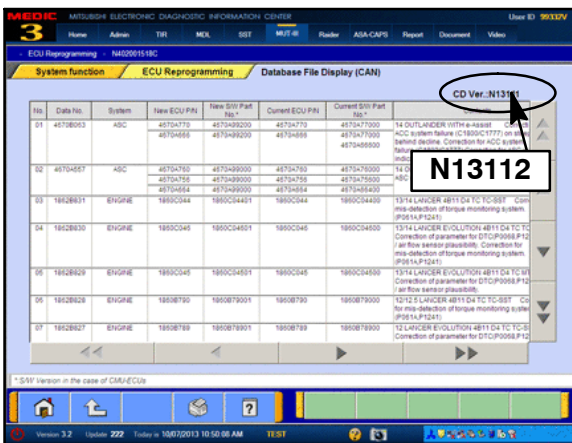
MEDIC 3 MITSUBISHI ELECTRONIC DIAGNOSTIC INFORMATION CENTER User ID 99332V

Home Admin TIR MDL SST MUT-III Radar ASA-CAPS Report Document Video

ECU Reprogramming - N402001518C

System function | ECU Reprogramming | Database File Display (CAN)

CD Ver.:N131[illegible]

N13112

| No. | Data No. | System | New ECU P/N | New S/W Part No.* | Current ECU P/N | Current S/W Part No.* | |
|---|---|---|---|---|---|---|---|
| 01 | 4670B063 | ASC | 4670A770 4670A656 | 4670A99200 4670A99200 | 4670A770 4670A656 | 4670A77000 4670A77000 4670A65600 | 14 OUTLANDER WITH e-Assist ACC system failure (C1800/C1777) on st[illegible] behind decline. Correction for ACC system failure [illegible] indic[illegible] |
| 02 | 4670A657 | ASC | 4670A760 4670A756 4670A654 | 4670A99000 4670A99000 4670A99000 | 4670A760 4670A756 4670A654 | 4670A76000 4670A75600 4670A65400 | 14 O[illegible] ABC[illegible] |
| 03 | 1862B631 | ENGINE | 1860C044 | 1860C04401 | 1860C044 | 1860C04400 | 13/14 LANCER 4B11 D4 TC TC-SST Co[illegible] mis-detection of torque monitoring system. (P061A,P1241) |
| 04 | 1862B630 | ENGINE | 1860C045 | 1860C04501 | 1860C045 | 1860C04500 | 13/14 LANCER EVOLUTION 4B11 D4 TC M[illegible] Correction of parameter for DTC(P0068,P1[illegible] / air flow sensor plausibility. Correction for mis-detection of torque monitoring system. (P061A,P1241) |
| 05 | 1862B629 | ENGINE | 1860C045 | 1860C04501 | 1860C045 | 1860C04500 | 13/14 LANCER EVOLUTION 4B11 D4 TC M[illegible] Correction of parameter for DTC(P0068,P1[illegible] / air flow sensor plausibility. |
| 06 | 1862B628 | ENGINE | 1860B790 | 1860B79001 | 1860B790 | 1860B79000 | 12/12.5 LANCER 4B11 D4 TC TC-SST Co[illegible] for mis-detection of torque monitoring system. (P061A,P1241) |
| 07 | 1862B627 | ENGINE | 1860B789 | 1860B78901 | 1860B789 | 1860B78900 | 12 LANCER EVOLUTION 4B11 D4 TC TC-S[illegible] Correction of parameter for DTC(P0068,P1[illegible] |

* S/W Version in the case of CMU-ECUs

Version 3.2 Update 222 Today is 10/07/2013 10:50:08 AM TEST